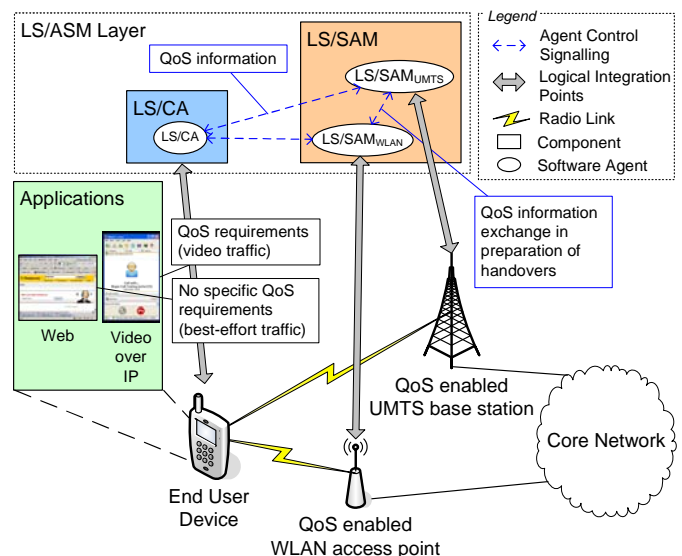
LS/ASM Layer

QoS information

LS/SAM

LS/SAM$_{UMTS}$

LS/CA

LS/CA

LS/SAM$_{WLAN}$

Legend

Agent Control Signalling

Logical Integration Points

Radio Link

Component

Software Agent

Applications

QoS requirements (video traffic)

No specific QoS requirements (best-effort traffic)

Web

Video over IP

QoS information exchange in preparation of handovers

QoS enabled UMTS base station

Core Network

End User Device

QoS enabled WLAN access point